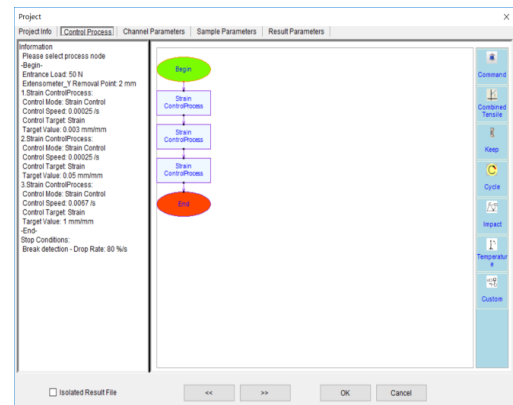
Project

X

Project Info | Control Process | Channel Parameters | Sample Parameters | Result Parameters

Information
Please select process node
-Begin-
Entrance Load: 50 N
Extensometer_Y Removal Point: 2 mm
1.Strain ControlProcess:
Control Mode: Strain Control
Control Speed: 0.00025 /s
Control Target: Strain
Target Value: 0.003 mm/mm
2.Strain ControlProcess:
Control Mode: Strain Control
Control Speed: 0.00025 /s
Control Target: Strain
Target Value: 0.05 mm/mm
3.Strain ControlProcess:
Control Mode: Strain Control
Control Speed: 0.0067 /s
Control Target: Strain
Target Value: 1 mm/mm
-End-
Stop Conditions:
Break detection - Drop Rate: 80 %/s

Begin

Strain ControlProcess

Strain ControlProcess

Strain ControlProcess

End

Command

Combined Tensile

Keep

Cycle

Impact

Temperature

Custom

Isolated Result File

<<

>>

OK

Cancel